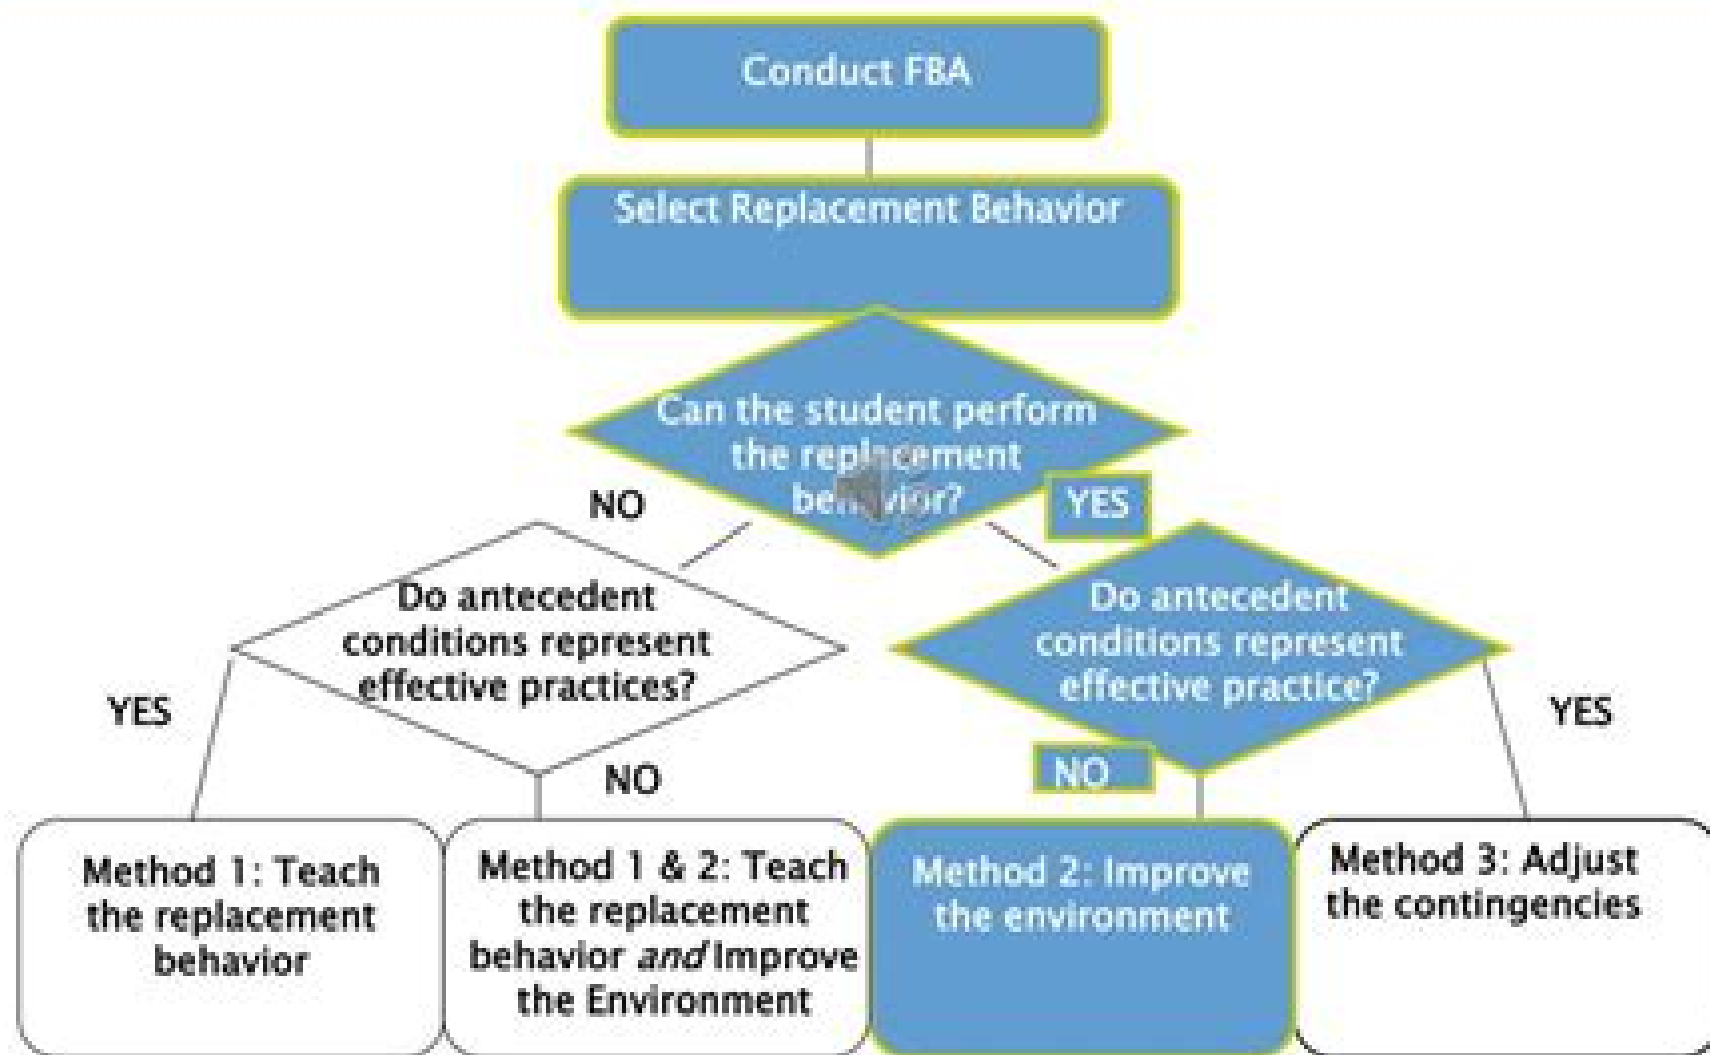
Conduct FBA

Select Replacement Behavior

Can the student perform the replacement behavior?

NO

YES

Do antecedent conditions represent effective practices?

Do antecedent conditions represent effective practice?

YES

NO

NO

YES

Method 1: Teach the replacement behavior

Method 1 & 2: Teach the replacement behavior *and* Improve the Environment

Method 2: Improve the environment

Method 3: Adjust the contingencies